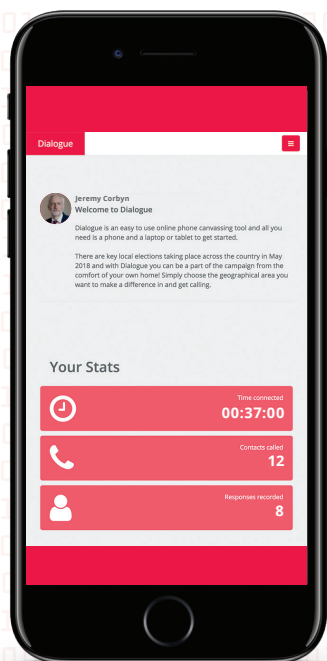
Dialogue

Jeremy Corbyn
Welcome to Dialogue

Dialogue is an easy to use online phone canvassing tool and all you need is a phone and a laptop or tablet to get started.

There are key local elections taking place across the country in May 2018 and with Dialogue you can be a part of the campaign from the comfort of your own home! Simply choose the geographical area you want to make a difference in and get calling.

Your Stats

Time connected
00:37:00

Contacts called
12

Responses recorded
8